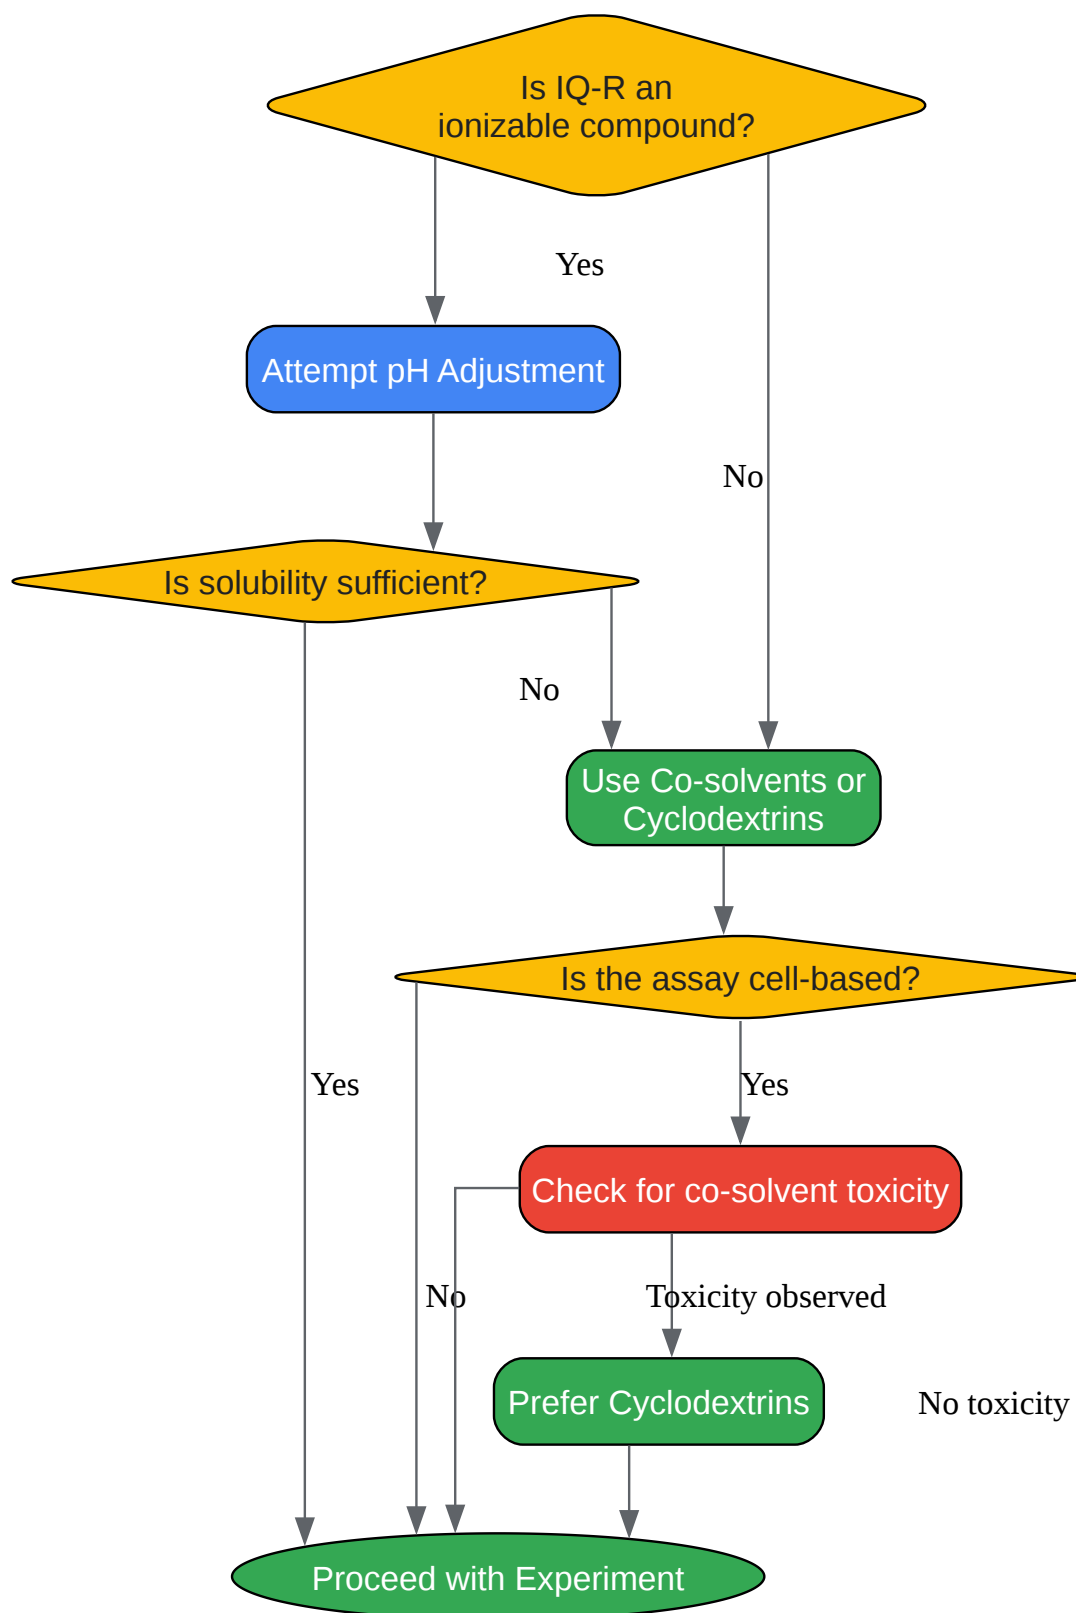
Is IQ-R an ionizable compound?

Yes

Attempt pH Adjustment

No

Is solubility sufficient?

No

Use Co-solvents or Cyclodextrins

Is the assay cell-based?

Yes

Yes

Check for co-solvent toxicity

No

Toxicity observed

Prefer Cyclodextrins

No toxicity

Proceed with Experiment